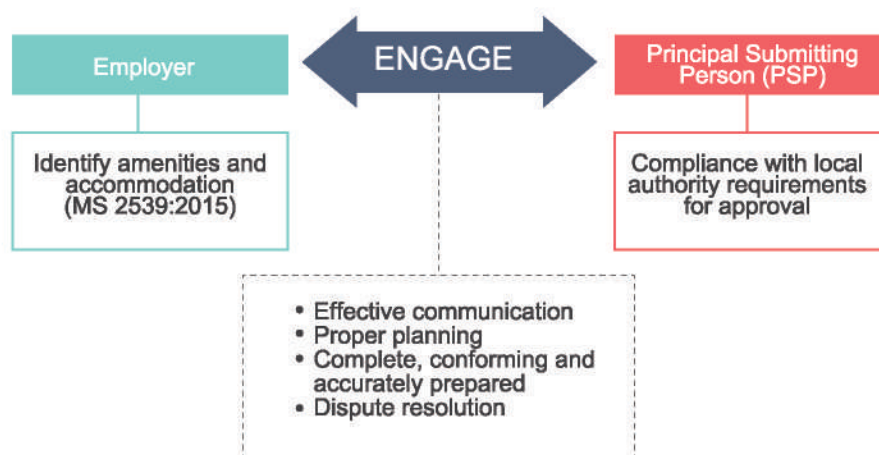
Employer

ENGAGE

Principal Submitting Person (PSP)

Identify amenities and accommodation (MS 2539:2015)

Compliance with local authority requirements for approval

- Effective communication
- Proper planning
- Complete, conforming and accurately prepared
- Dispute resolution